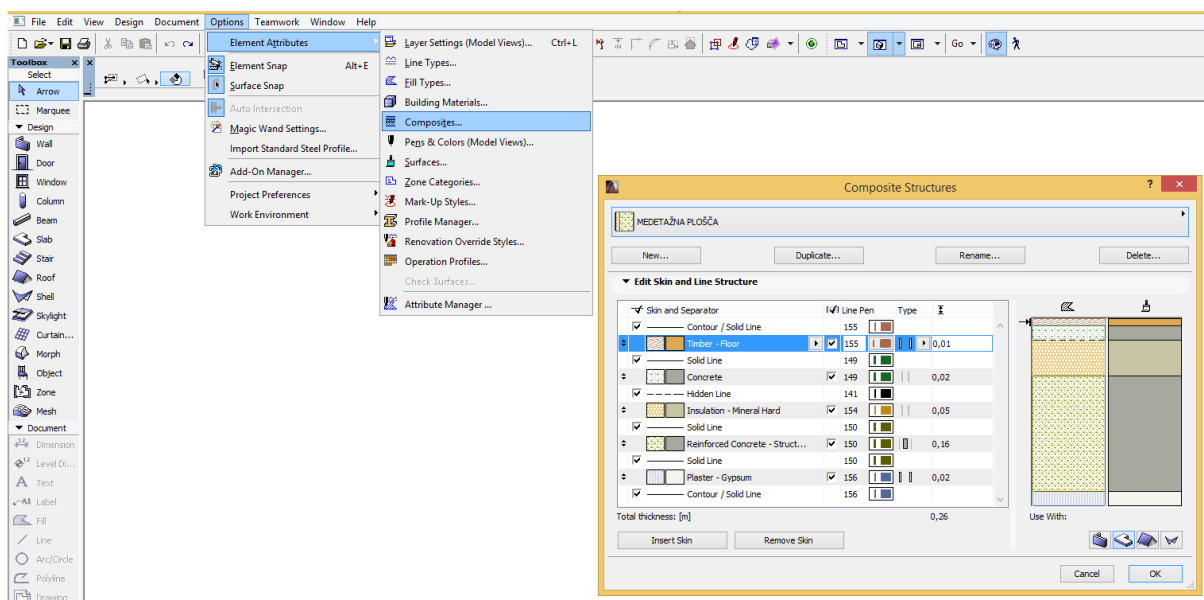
File Edit View Design Document Options Teamwork Window Help

Toolbox
Select
Arrow
Marquee
Design
Wall
Door
Window
Column
Beam
Slab
Stair
Roof
Shell
Skylight
Curtain...
Morph
Object
Zone
Mesh
Document
Dimension
Level Di...
Text
Label
Fill
Line
Arc/Circle
Polyline
Drawing

Element Attributes
Element Snap Alt+E
Surface Snap
Auto Intersection
Magic Wand Settings...
Import Standard Steel Profile...
Add-On Manager...
Project Preferences
Work Environment

Layer Settings (Model Views)... Ctrl+L
Line Types...
Fill Types...
Building Materials...
Composites...
Pens & Colors (Model Views)...
Surfaces...
Zone Categories...
Mark-Up Styles...
Profile Manager...
Renovation Override Styles...
Operation Profiles...
Check Surfaces...
Attribute Manager ...

Go

Composite Structures
?
MEDETAŽNA PLOŠČA
New... Duplicate... Rename... Delete...
Edit Skin and Line Structure

| | Skin and Separator | | Line Pen | Type | |
|---|---|---|---|---|---|
| | Contour / Solid Line | | 155 | | |
| | Timber - Floor | | 155 | | 0,01 |
| | Solid Line | | 149 | | |
| | Concrete | | 149 | | 0,02 |
| | Hidden Line | | 141 | | |
| | Insulation - Mineral Hard | | 154 | | 0,05 |
| | Solid Line | | 150 | | |
| | Reinforced Concrete - Struct... | | 150 | | 0,16 |
| | Solid Line | | 150 | | |
| | Plaster - Gypsum | | 156 | | 0,02 |
| | Contour / Solid Line | | 156 | | |

Total thickness: [m] 0,26
Use With:
Insert Skin Remove Skin
Cancel OK